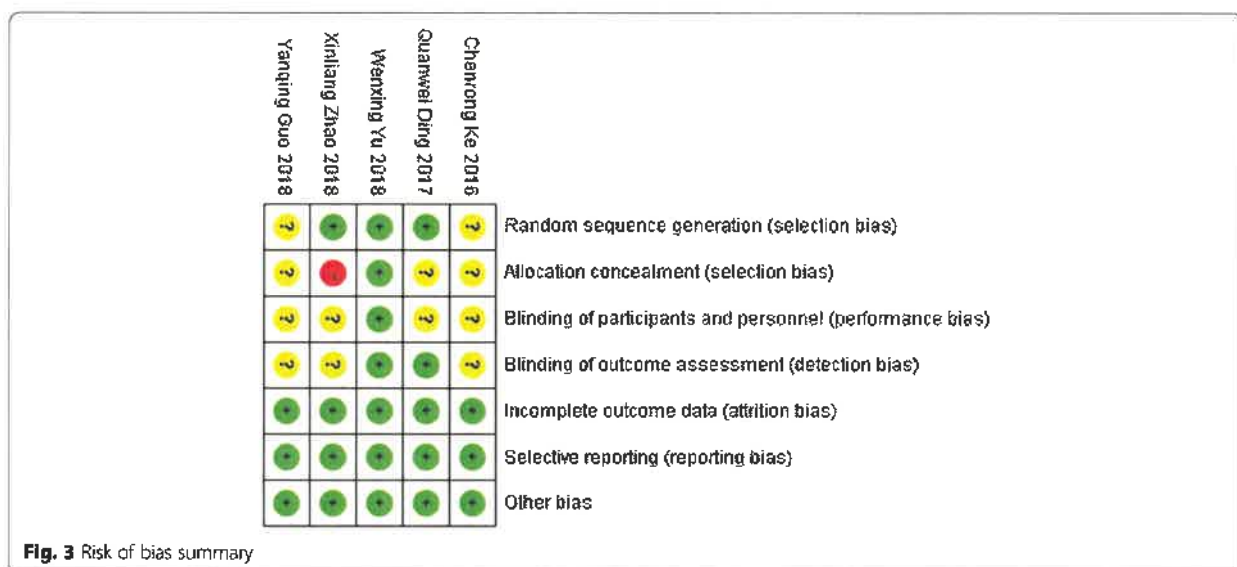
| | Yanqing Guo 2018 | Xinliang Zhao 2018 | Wenxing Yu 2018 | Quanwei Ding 2017 | Chenrong Ke 2016 |
|---|---|---|---|---|---|
| Random sequence generation (selection bias) | ? | + | + | + | ? |
| Allocation concealment (selection bias) | ? | - | + | ? | ? |
| Blinding of participants and personnel (performance bias) | ? | ? | + | ? | ? |
| Blinding of outcome assessment (detection bias) | ? | ? | + | + | ? |
| Incomplete outcome data (attrition bias) | + | + | + | + | + |
| Selective reporting (reporting bias) | + | + | + | + | + |
| Other bias | + | + | + | + | + |

**Fig. 3** Risk of bias summary